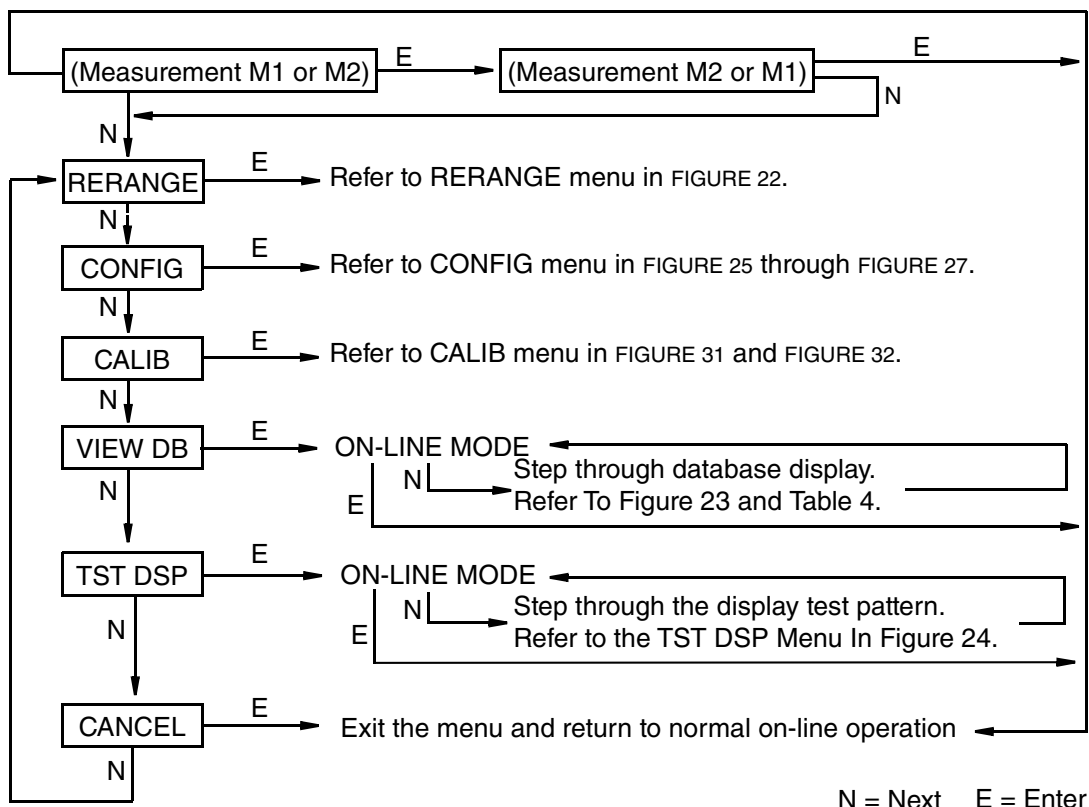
(Measurement M1 or M2)
E
(Measurement M2 or M1)
E
N
N
RERANGE
E
Refer to RERANGE menu in FIGURE 22.
N
CONFIG
E
Refer to CONFIG menu in FIGURE 25 through FIGURE 27.
N
CALIB
E
Refer to CALIB menu in FIGURE 31 and FIGURE 32.
N
VIEW DB
E
ON-LINE MODE
N
Step through database display.
Refer To Figure 23 and Table 4.
E
N
TST DSP
E
ON-LINE MODE
N
Step through the display test pattern.
Refer to the TST DSP Menu In Figure 24.
E
N
CANCEL
E
Exit the menu and return to normal on-line operation
N

N = Next E = Enter